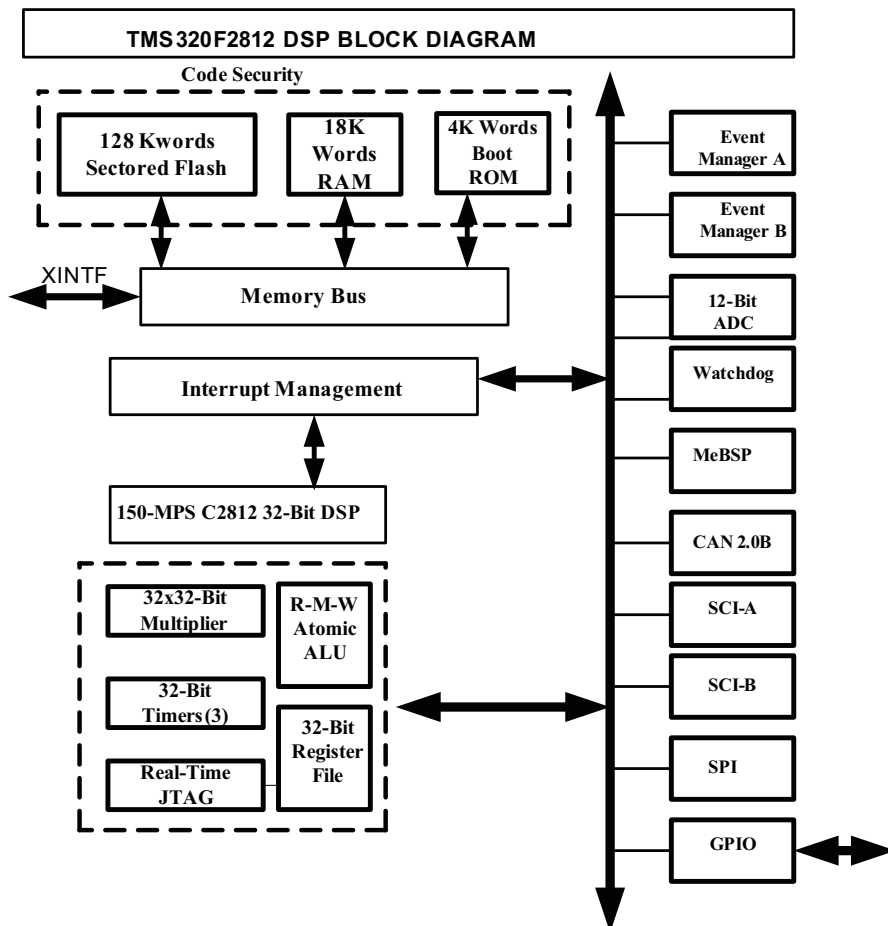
TMS320F2812 DSP BLOCK DIAGRAM

Code Security

128 Kwords Sectored Flash

18K Words RAM

4K Words Boot ROM

XINTF

Memory Bus

Interrupt Management

150-MPS C2812 32-Bit DSP

32x32-Bit Multiplier

R-M-W Atomic ALU

32-Bit Timers(3)

32-Bit Register File

Real-Time JTAG

Event Manager A

Event Manager B

12-Bit ADC

Watchdog

MeBSP

CAN 2.0B

SCI-A

SCI-B

SPI

GPIO